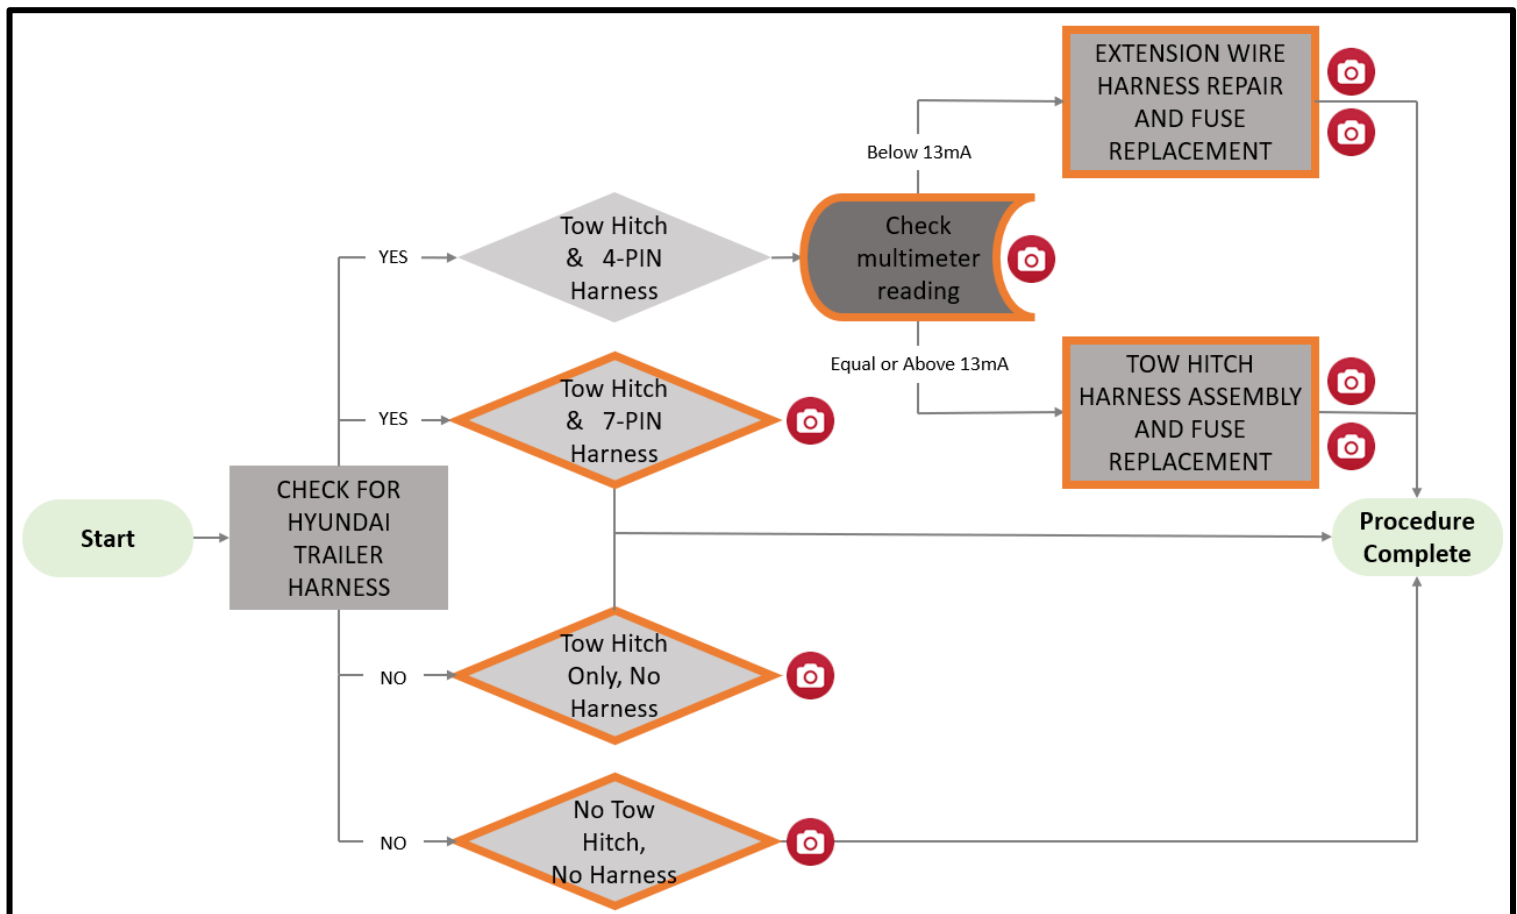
Start

CHECK FOR HYUNDAI TRAILER HARNESS

YES

Tow Hitch & 4-PIN Harness

YES

Tow Hitch & 7-PIN Harness

NO

Tow Hitch Only, No Harness

NO

No Tow Hitch, No Harness

Check multimeter reading

Below 13mA

Equal or Above 13mA

EXTENSION WIRE HARNESS REPAIR AND FUSE REPLACEMENT

TOW HITCH HARNESS ASSEMBLY AND FUSE REPLACEMENT

Procedure Complete